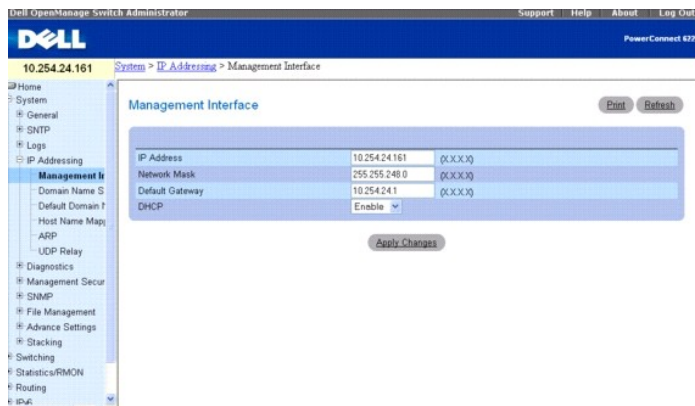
Dell OpenManage Switch Administrator

Support | Help | About | Log Out

DELL

PowerConnect 62

10.254.24.161

System > IP Addressing > Management Interface

Home
System
General
SNTP
Logs
IP Addressing
Management In
Domain Name S
Default Domain N
Host Name Map
ARP
UDP Relay
Diagnostics
Management Secur
SNMP
File Management
Advance Settings
Stacking
Switching
Statistics/RMON
Routing
IPv6

Management Interface

Print Refresh

| | | |
|---|---|---|
| IP Address | 10.254.24.161 | (X.X.X.X) |
| Network Mask | 255.255.248.0 | (X.X.X.X) |
| Default Gateway | 10.254.24.1 | (X.X.X.X) |
| DHCP | Enable | |

Apply Changes